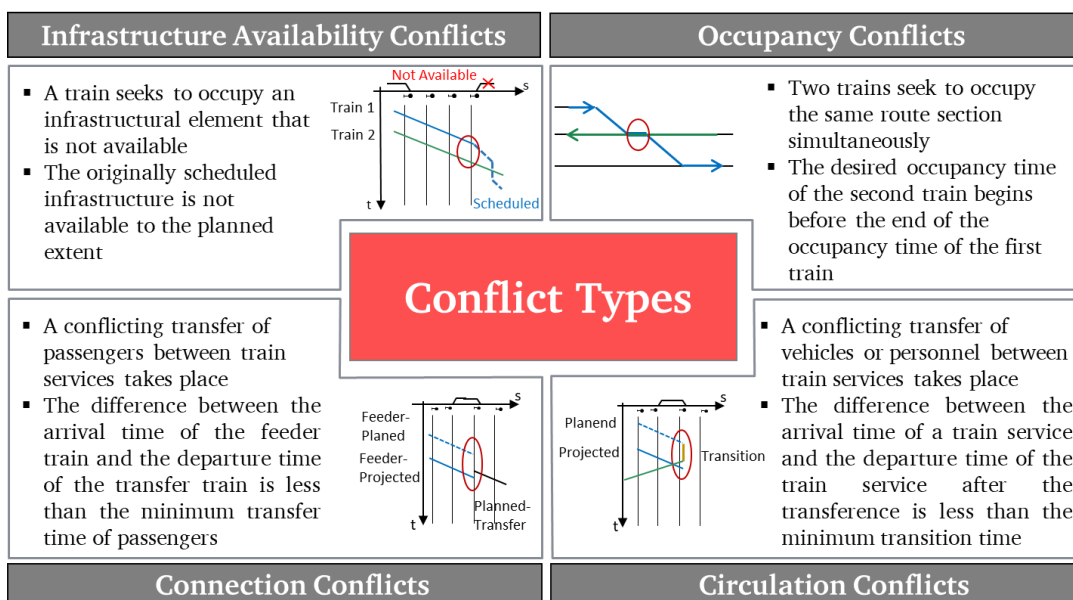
Infrastructure Availability Conflicts

Occupancy Conflicts

▪ A train seeks to occupy an infrastructural element that is not available
▪ The originally scheduled infrastructure is not available to the planned extent

Not Available
s
Train 1
Train 2
t
Scheduled

▪ Two trains seek to occupy the same route section simultaneously
▪ The desired occupancy time of the second train begins before the end of the occupancy time of the first train

Conflict Types

▪ A conflicting transfer of passengers between train services takes place
▪ The difference between the arrival time of the feeder train and the departure time of the transfer train is less than the minimum transfer time of passengers

s
Feeder-Planed
Feeder-Projected
t
Planned-Transfer

▪ A conflicting transfer of vehicles or personnel between train services takes place
▪ The difference between the arrival time of a train service and the departure time of the train service after the transference is less than the minimum transition time

s
Planend
Projected
Transition
t

Connection Conflicts

Circulation Conflicts